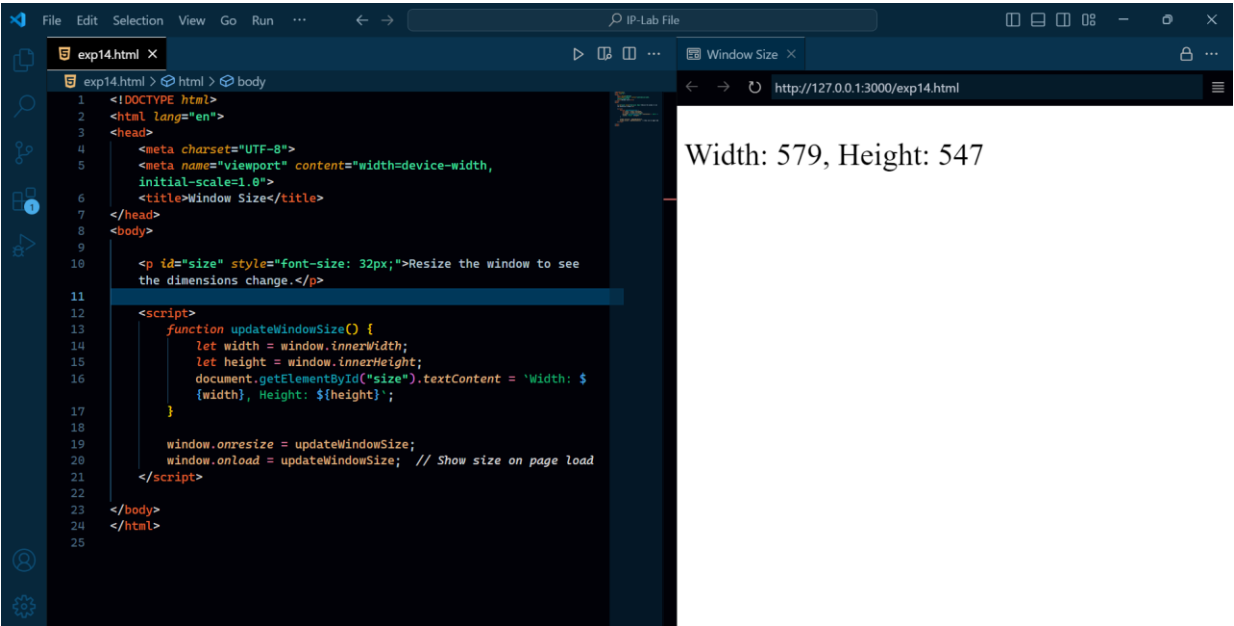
File Edit Selection View Go Run ···

IP-Lab File

exp14.html ×

exp14.html > html > body

1 <!DOCTYPE html>
2 <html lang="en">
3 <head>
4 <meta charset="UTF-8">
5 <meta name="viewport" content="width=device-width, initial-scale=1.0">
6 <title>Window Size</title>
7 </head>
8 <body>
9
10 <p id="size" style="font-size: 32px;">Resize the window to see the dimensions change.</p>
11
12 <script>
13 function updateWindowSize() {
14 let width = window.innerWidth;
15 let height = window.innerHeight;
16 document.getElementById("size").textContent = `Width: ${width}, Height: ${height}`;
17 }
18
19 window.onresize = updateWindowSize;
20 window.onload = updateWindowSize; // Show size on page load
21 </script>
22
23 </body>
24 </html>
25

Window Size ×

http://127.0.0.1:3000/exp14.html

Width: 579, Height: 547